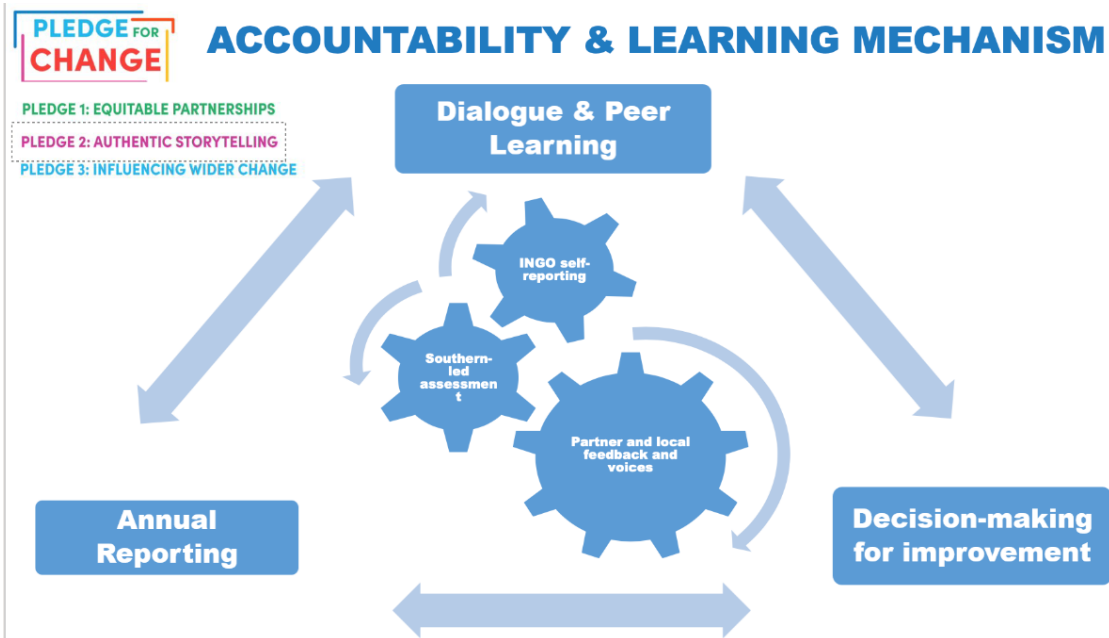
PLEDGE FOR CHANGE

ACCOUNTABILITY & LEARNING MECHANISM

PLEDGE 1: EQUITABLE PARTNERSHIPS
PLEDGE 2: AUTHENTIC STORYTELLING
PLEDGE 3: INFLUENCING WIDER CHANGE

Dialogue & Peer Learning

INGO self-reporting

Southern-led assessment

Partner and local feedback and voices

Annual Reporting

Decision-making for improvement